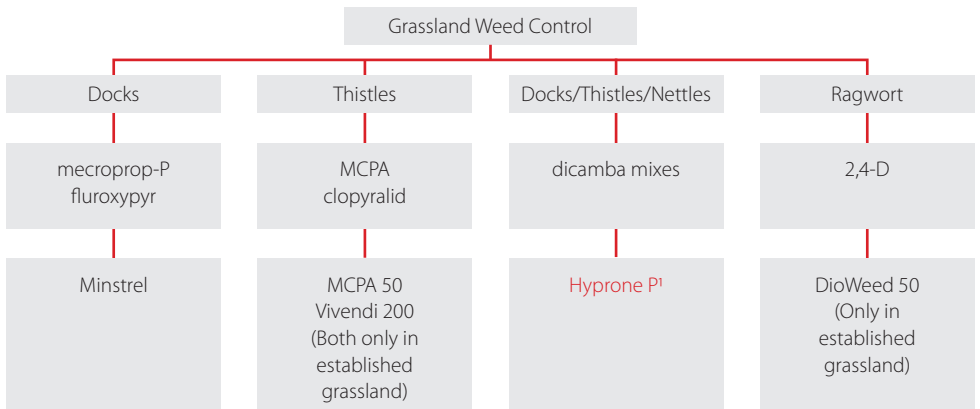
Grassland Weed Control

Docks

mecroprop-P
fluroxypyr

Minstrel

Thistles

MCPA
clopyralid

MCPA 50
Vivendi 200
(Both only in established grassland)

Docks/Thistles/Nettles

dicamba mixes

Hyprone P$^1$

Ragwort

2,4-D

DioWeed 50
(Only in established grassland)